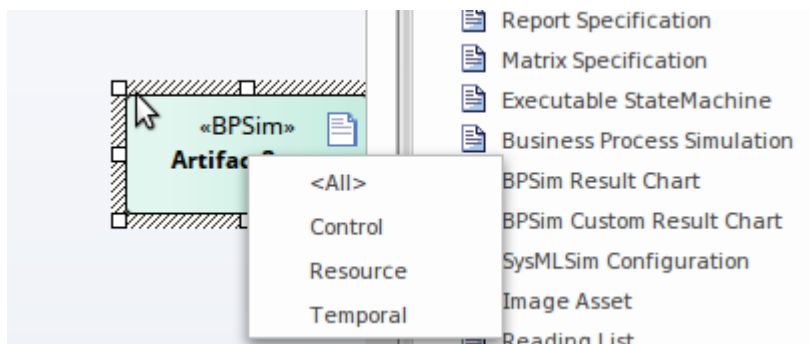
«BPSim»
Artifac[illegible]

<All>
Control
Resource
Temporal

Report Specification
Matrix Specification
Executable StateMachine
Business Process Simulation
BPSim Result Chart
BPSim Custom Result Chart
SysMLSim Configuration
Image Asset
Reading List